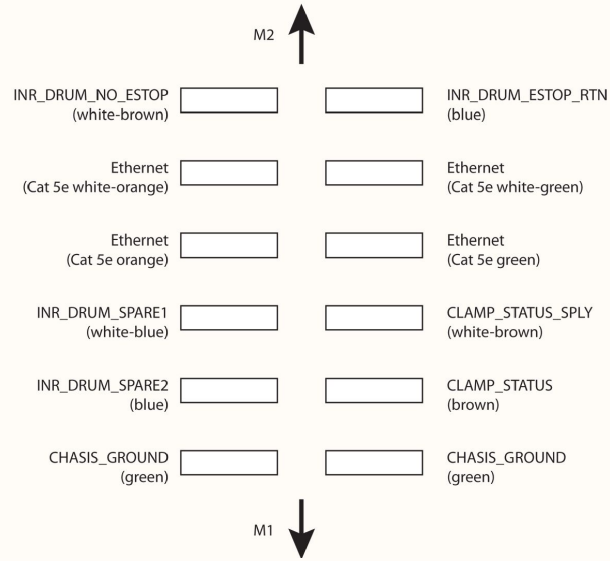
M2

INR_DRUM_NO_ESTOP
(white-brown)

INR_DRUM_ESTOP_RTN
(blue)

Ethernet
(Cat 5e white-orange)

Ethernet
(Cat 5e white-green)

Ethernet
(Cat 5e orange)

Ethernet
(Cat 5e green)

INR_DRUM_SPARE1
(white-blue)

CLAMP_STATUS_SPLY
(white-brown)

INR_DRUM_SPARE2
(blue)

CLAMP_STATUS
(brown)

CHASIS_GROUND
(green)

CHASIS_GROUND
(green)

M1